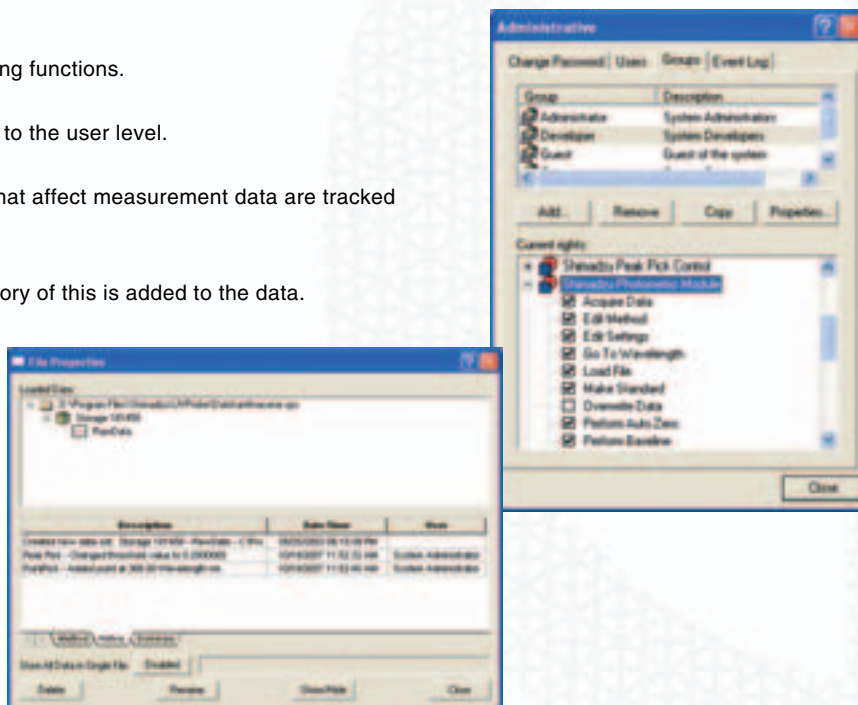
ng functions.

to the user level.

hat affect measurement data are tracked

ory of this is added to the data.

Administrative

Change Password | Users | Groups | Event Log

| Group | Description |
|---|---|
| Administrator | System Administrators |
| Developer | System Developers |
| Guest | Guest of the system |

Add... | Remove | Copy | Properties...

Current rights:

Shimadzu Peak Pick Control
Shimadzu Photometric Module
Acquire Data
Edit Method
Edit Settings
Go To Wavelength
Load File
Make Standard
Overwrite Data
Perform Auto Zero
Perform Baseline

Close

File Properties

Loaded Data:
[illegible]
Storage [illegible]
RawData

| Descriptions | Date/Time | User |
|---|---|---|
| Created new data set: Storage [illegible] | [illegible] | |
| Peak Pick - Changed threshold value to 0.2000000 | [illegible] | System Administrator |
| PointPick - Added point at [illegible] | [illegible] | System Administrator |

Method | History | Statistics

Store All Data in Single File: Disabled

Delete | Rename | Show/Hide | Close